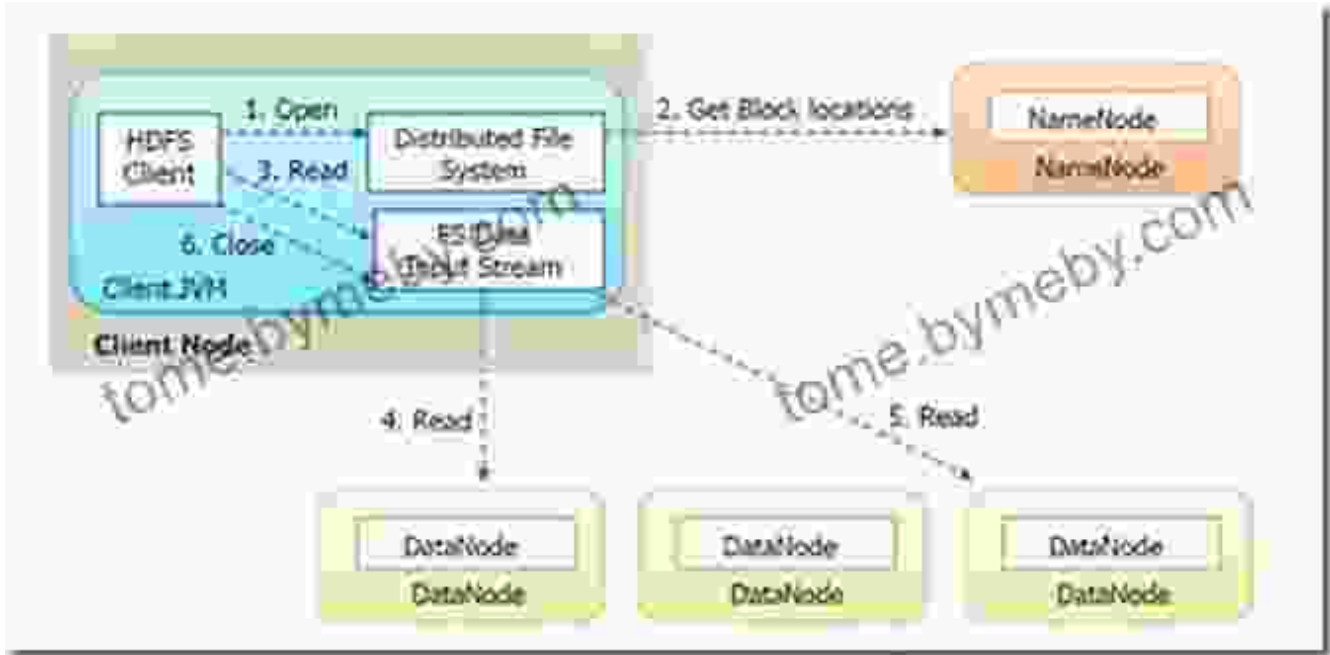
HDFS Client

1. Open

Distributed File System

2. Get Block locations

NameNode

NameNode

3. Read

FSData Input Stream

6. Close

Client JVM

Client Node

tome.bymeby.com

tome.bymeby.com

4. Read

5. Read

DataNode

DataNode

DataNode

DataNode

DataNode

DataNode